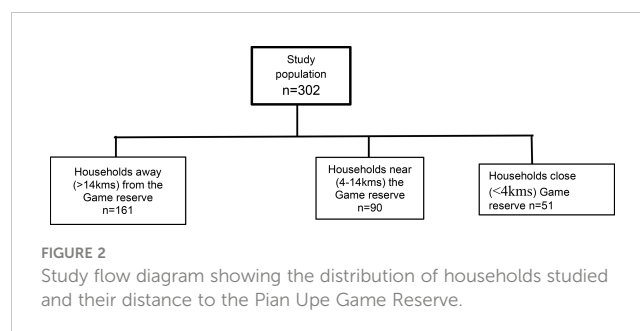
Study population n=302

Households away (>14kms) from the Game reserve n=161

Households near (4-14kms) the Game reserve n=90

Households close (<4kms) Game reserve n=51

FIGURE 2
Study flow diagram showing the distribution of households studied and their distance to the Pian Upe Game Reserve.